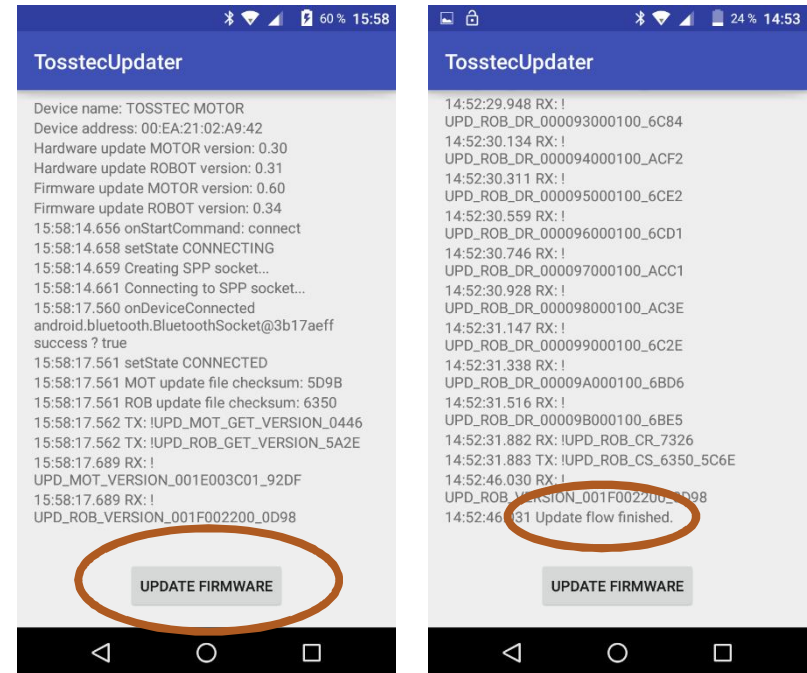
60 % 15:58

TosstecUpdater

Device name: TOSSTEC MOTOR
Device address: 00:EA:21:02:A9:42
Hardware update MOTOR version: 0.30
Hardware update ROBOT version: 0.31
Firmware update MOTOR version: 0.60
Firmware update ROBOT version: 0.34
15:58:14.656 onStartCommand: connect
15:58:14.658 setState CONNECTING
15:58:14.659 Creating SPP socket...
15:58:14.661 Connecting to SPP socket...
15:58:17.560 onDeviceConnected android.bluetooth.BluetoothSocket@3b17aeff success ? true
15:58:17.561 setState CONNECTED
15:58:17.561 MOT update file checksum: 5D9B
15:58:17.561 ROB update file checksum: 6350
15:58:17.562 TX: !UPD_MOT_GET_VERSION_0446
15:58:17.562 TX: !UPD_ROB_GET_VERSION_5A2E
15:58:17.689 RX: !
UPD_MOT_VERSION_001E003C01_92DF
15:58:17.689 RX: !
UPD_ROB_VERSION_001F002200_0D98

UPDATE FIRMWARE

24 % 14:53

TosstecUpdater

14:52:29.948 RX: !
UPD_ROB_DR_000093000100_6C84
14:52:30.134 RX: !
UPD_ROB_DR_000094000100_ACF2
14:52:30.311 RX: !
UPD_ROB_DR_000095000100_6CE2
14:52:30.559 RX: !
UPD_ROB_DR_000096000100_6CD1
14:52:30.746 RX: !
UPD_ROB_DR_000097000100_ACC1
14:52:30.928 RX: !
UPD_ROB_DR_000098000100_AC3E
14:52:31.147 RX: !
UPD_ROB_DR_000099000100_6C2E
14:52:31.338 RX: !
UPD_ROB_DR_00009A000100_6BD6
14:52:31.516 RX: !
UPD_ROB_DR_00009B000100_6BE5
14:52:31.882 RX: !UPD_ROB_CR_7326
14:52:31.883 TX: !UPD_ROB_CS_6350_5C6E
14:52:46.030 RX: !
UPD_ROB_VERSION_001F002200_0D98
14:52:46.031 Update flow finished.

UPDATE FIRMWARE